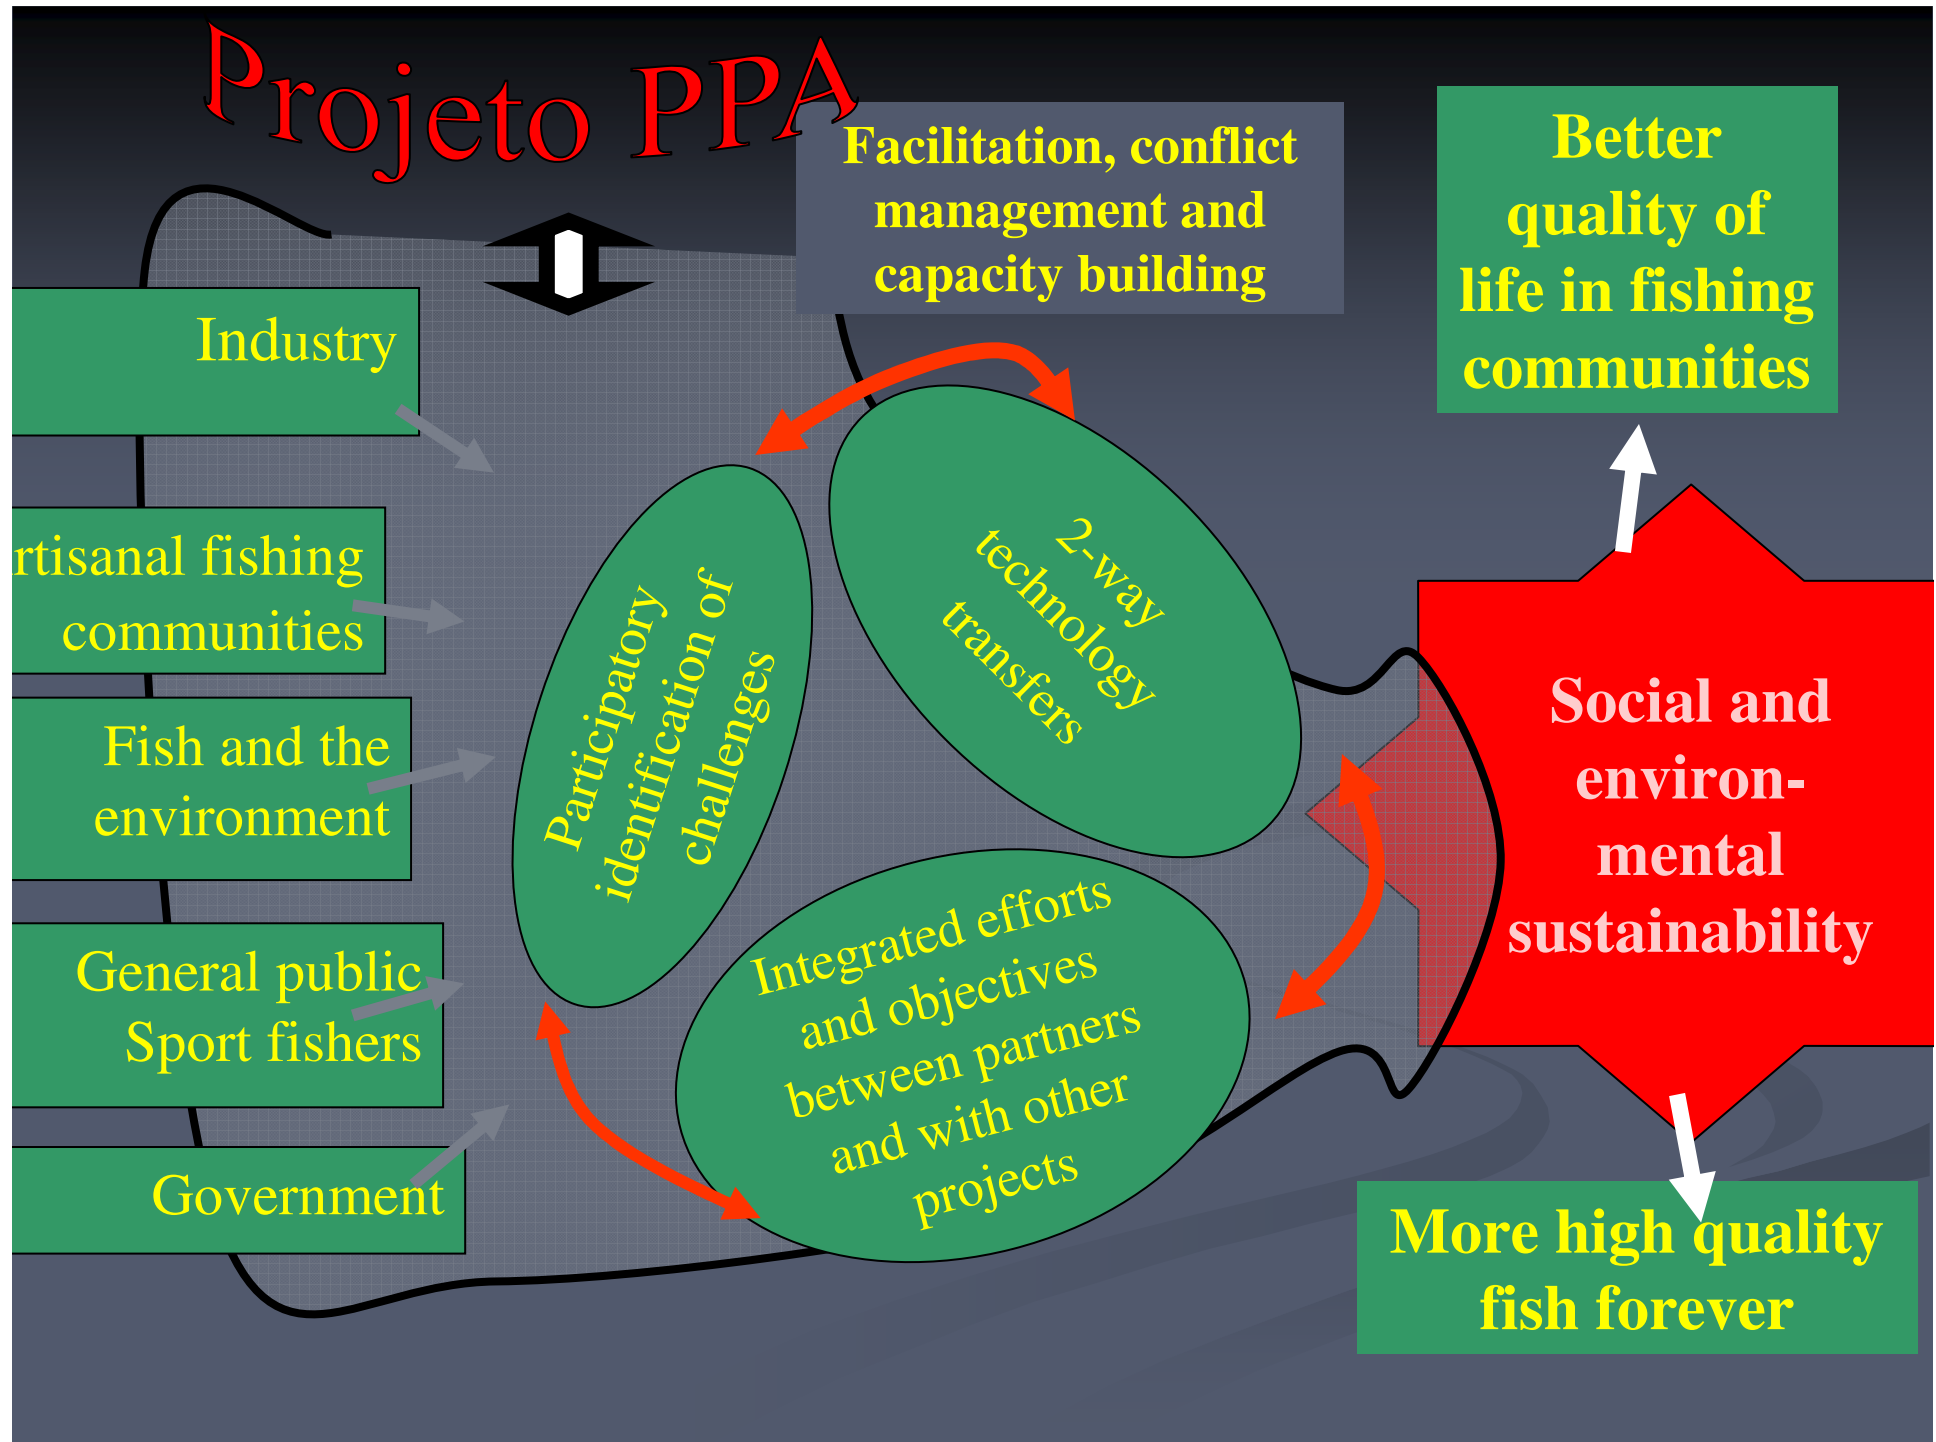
Projeto PPA

Facilitation, conflict management and capacity building

Better quality of life in fishing communities

Industry

rtisanal fishing communities

Fish and the environment

General public
Sport fishers

Government

Participatory identification of challenges

2-way technology transfers

Integrated efforts and objectives between partners and with other projects

Social and environ-mental sustainability

More high quality fish forever